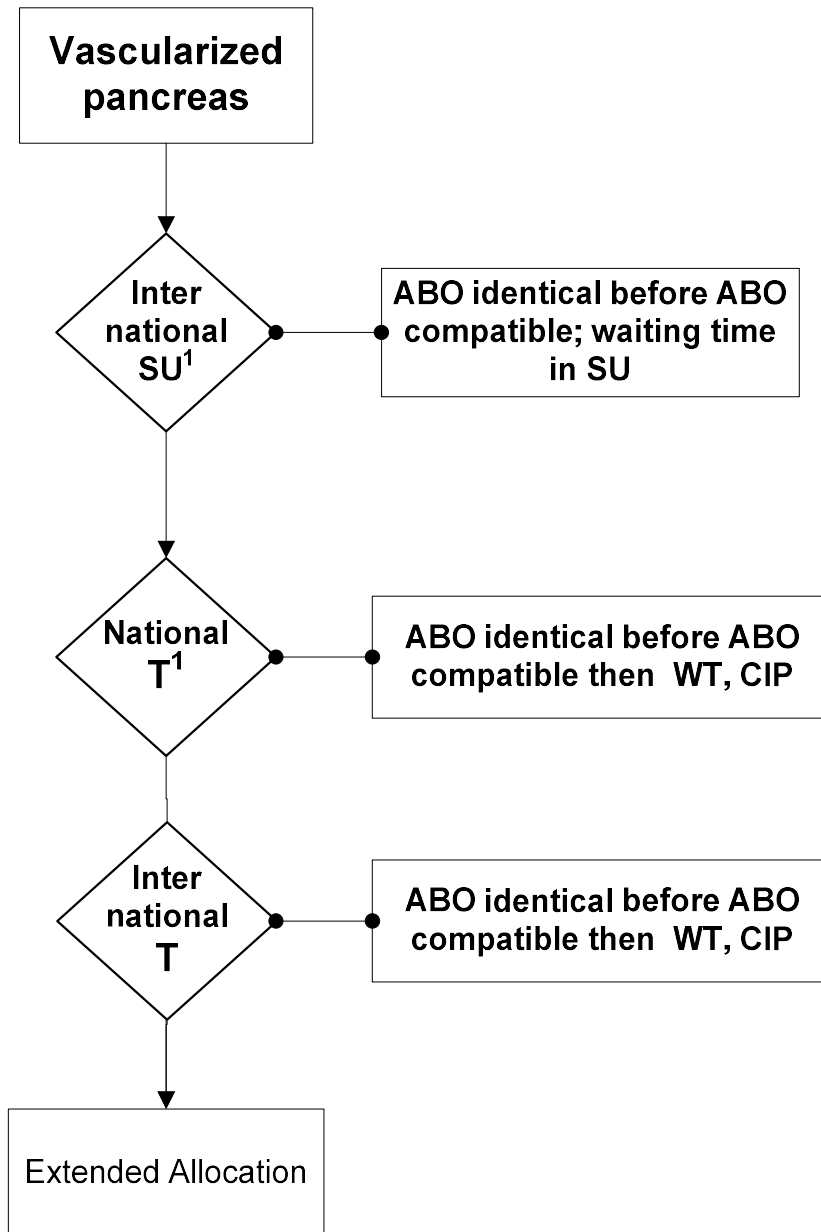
Vascularized pancreas

Inter national SU$^1$

ABO identical before ABO compatible; waiting time in SU

National T$^1$

ABO identical before ABO compatible then WT, CIP

Inter national T

ABO identical before ABO compatible then WT, CIP

Extended Allocation